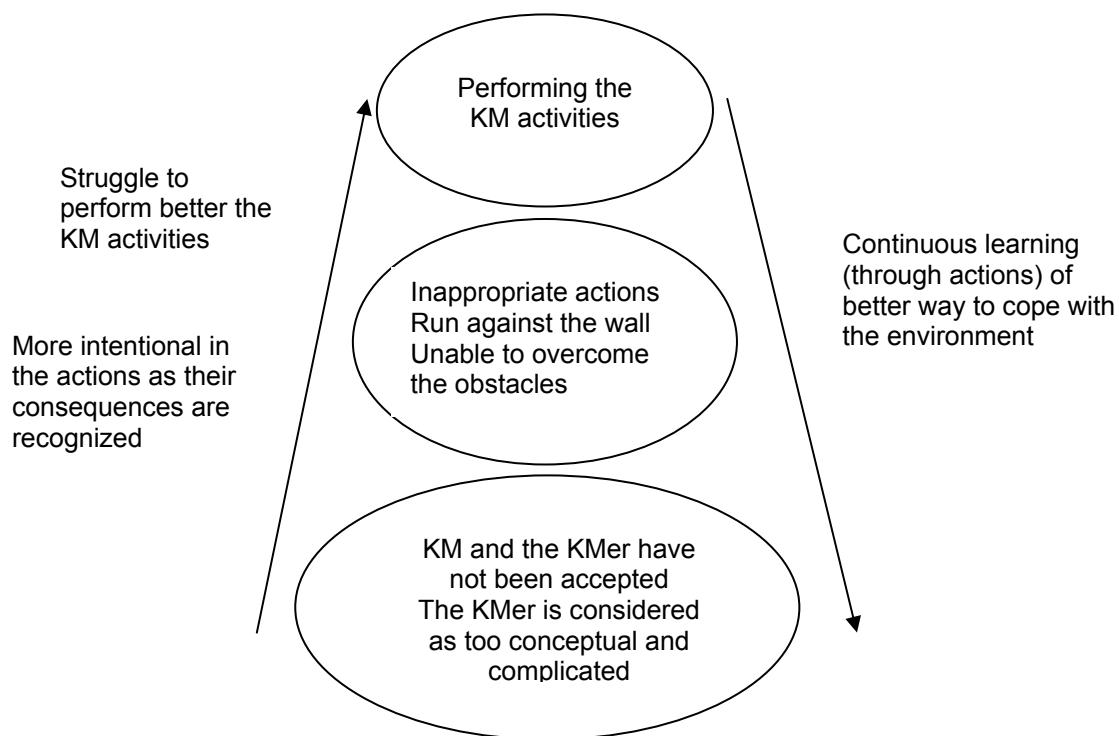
Performing the KM activities

Struggle to perform better the KM activities

More intentional in the actions as their consequences are recognized

Inappropriate actions
Run against the wall
Unable to overcome the obstacles

Continuous learning (through actions) of better way to cope with the environment

KM and the KMer have not been accepted
The KMer is considered as too conceptual and complicated